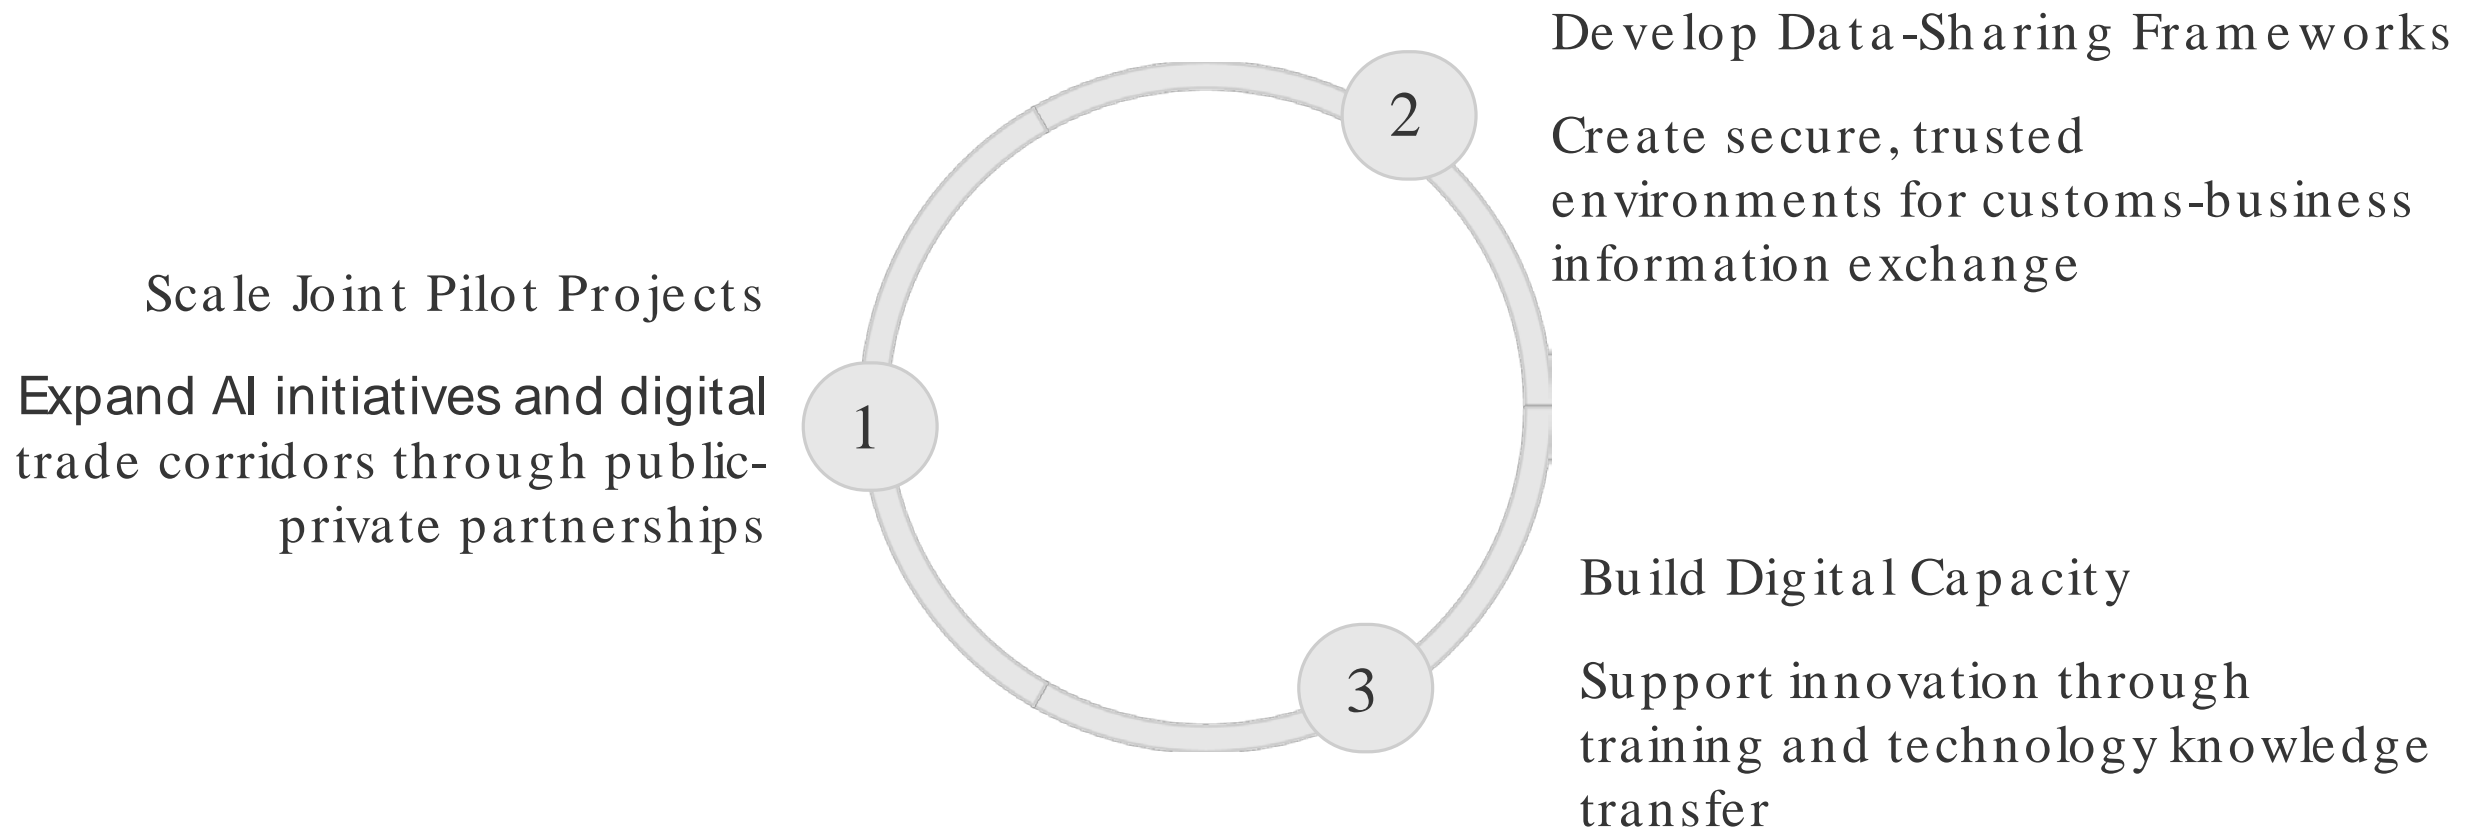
Develop Data-Sharing Frameworks

Create secure, trusted environments for customs-business information exchange

Scale Joint Pilot Projects

Expand AI initiatives and digital trade corridors through public-private partnerships

1

2

3

Build Digital Capacity

Support innovation through training and technology knowledge transfer